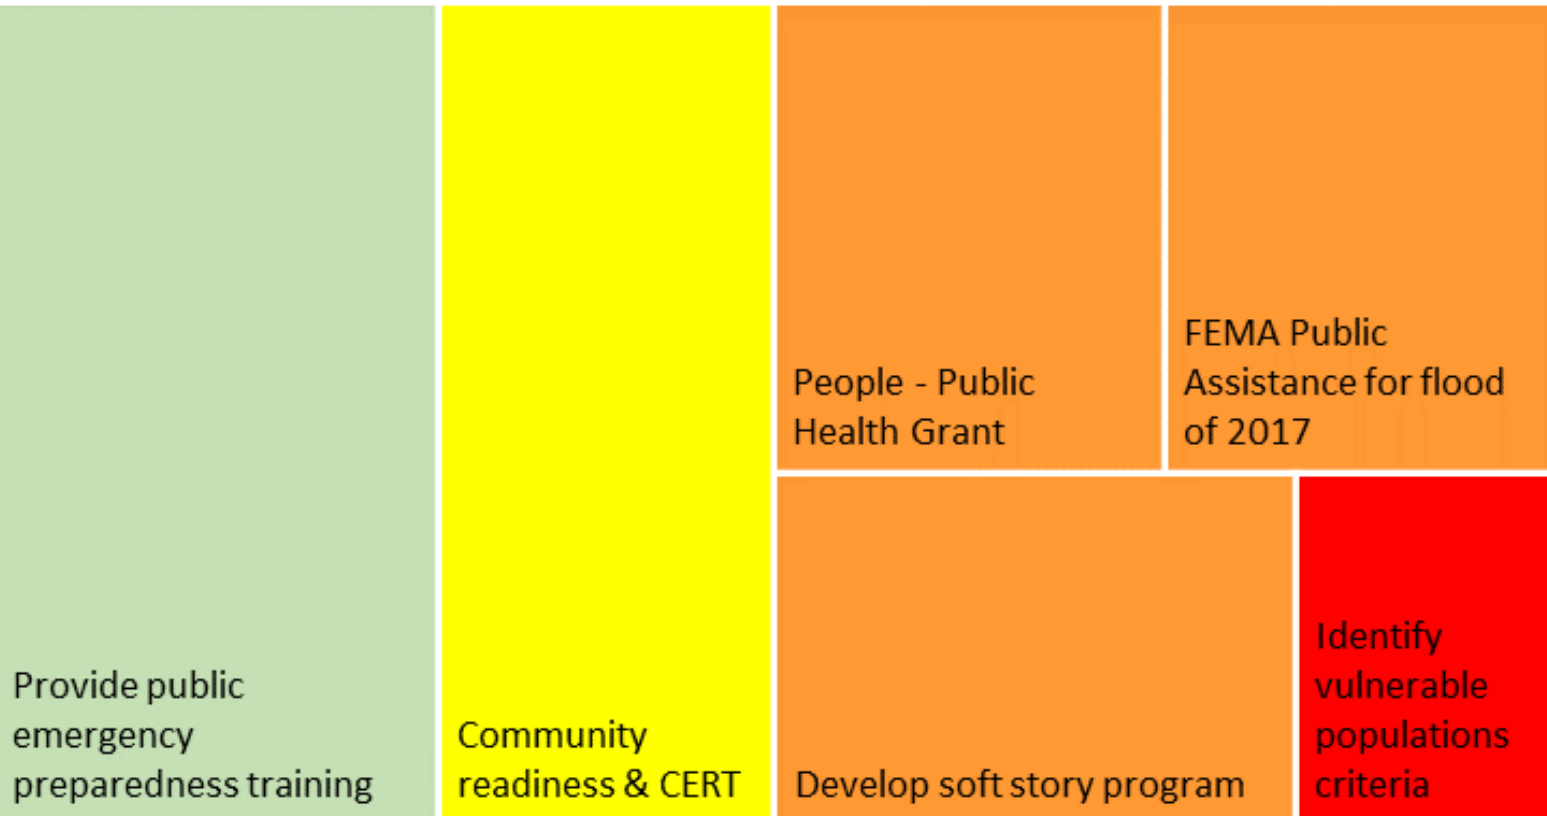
Provide public emergency preparedness training

Community readiness & CERT

People - Public Health Grant

FEMA Public Assistance for flood of 2017

Develop soft story program

Identify vulnerable populations criteria